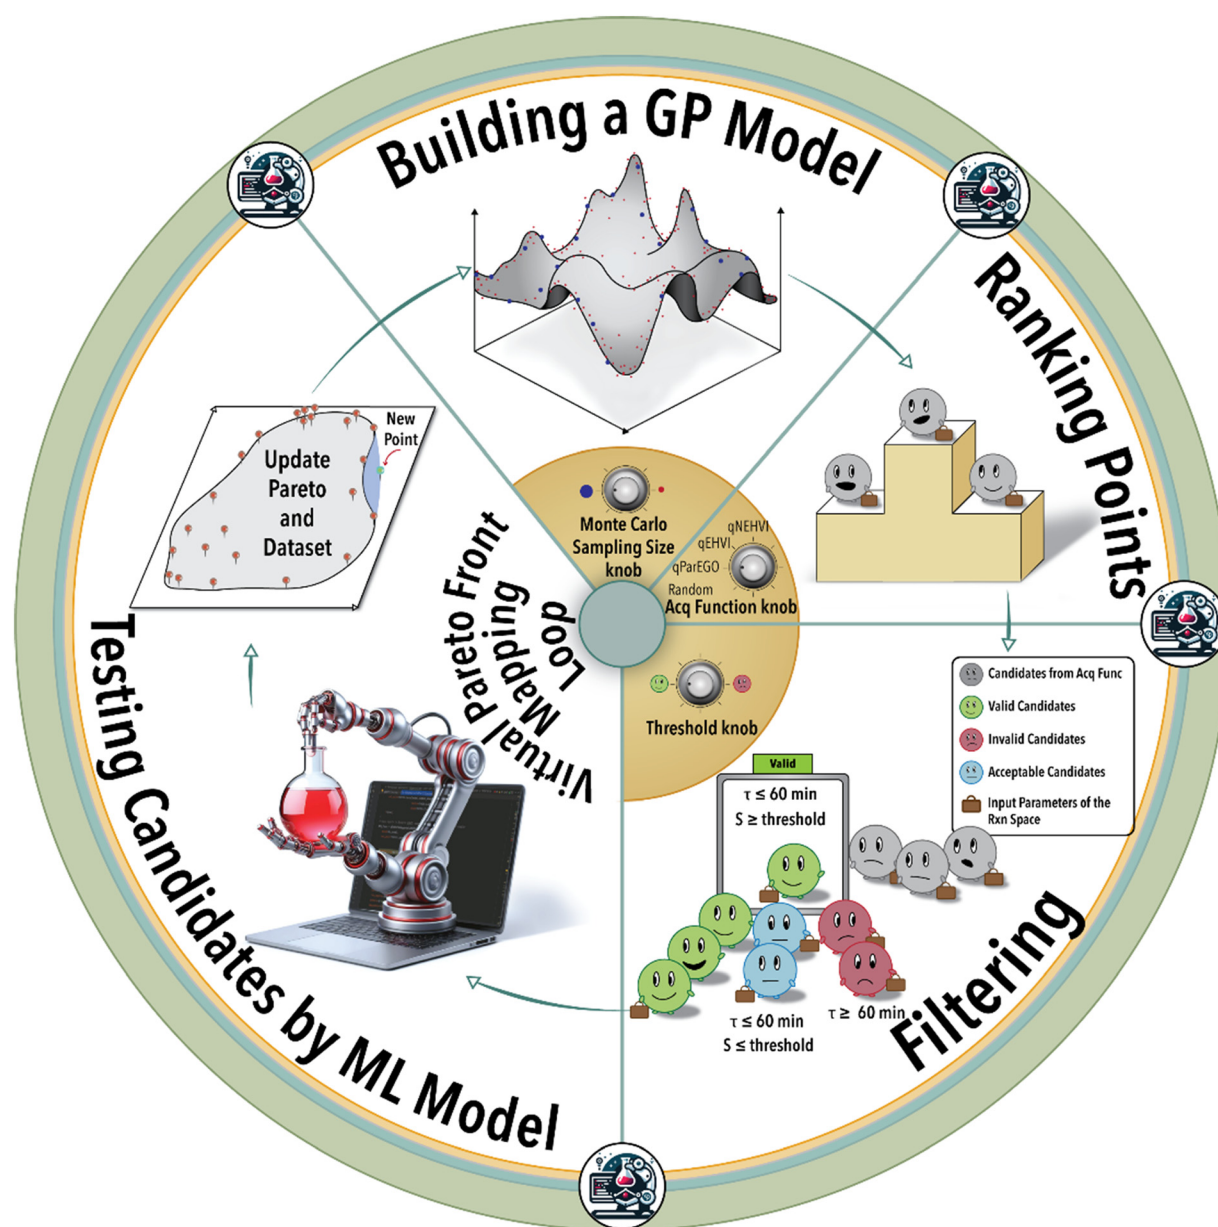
Building a GP Model

Ranking Points

Filtering

Testing Candidates by ML Model

Update Pareto and Dataset

New Point

Virtual Pareto Front Mapping Loop

Monte Carlo Sampling Size knob

qNEHVI
qEHVI
qParEGO
Random
Acq Function knob

Threshold knob

Candidates from Acq Func
Valid Candidates
Invalid Candidates
Acceptable Candidates
Input Parameters of the Rxn Space

Valid
$\tau \leq 60$ min
S $\geq$ threshold

$\tau \leq 60$ min
S $\leq$ threshold

$\tau \geq 60$ min